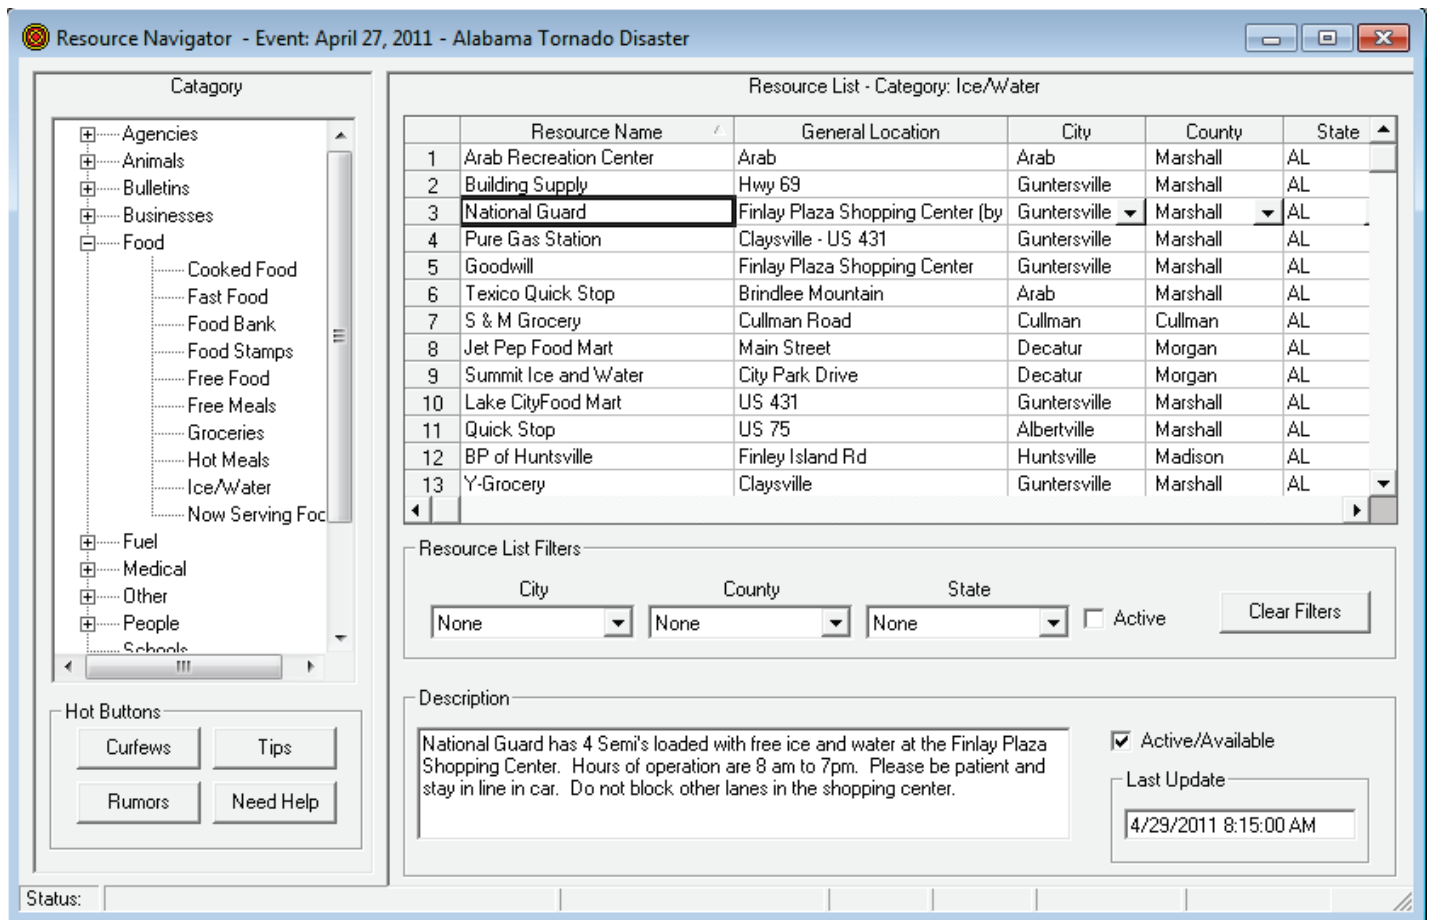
Resource Navigator - Event: April 27, 2011 - Alabama Tornado Disaster

Catagory

Agencies
Animals
Bulletins
Businesses
Food
Cooked Food
Fast Food
Food Bank
Food Stamps
Free Food
Free Meals
Groceries
Hot Meals
Ice/Water
Now Serving Foc
Fuel
Medical
Other
People
Schools

Hot Buttons

Curfews
Tips
Rumors
Need Help

Resource List - Category: Ice/Water

| | Resource Name | General Location | City | County | State |
|---|---|---|---|---|---|
| 1 | Arab Recreation Center | Arab | Arab | Marshall | AL |
| 2 | Building Supply | Hwy 69 | Guntersville | Marshall | AL |
| 3 | National Guard | Finlay Plaza Shopping Center (by | Guntersville | Marshall | AL |
| 4 | Pure Gas Station | Claysville - US 431 | Guntersville | Marshall | AL |
| 5 | Goodwill | Finlay Plaza Shopping Center | Guntersville | Marshall | AL |
| 6 | Texico Quick Stop | Brindlee Mountain | Arab | Marshall | AL |
| 7 | S & M Grocery | Cullman Road | Cullman | Cullman | AL |
| 8 | Jet Pep Food Mart | Main Street | Decatur | Morgan | AL |
| 9 | Summit Ice and Water | City Park Drive | Decatur | Morgan | AL |
| 10 | Lake CityFood Mart | US 431 | Guntersville | Marshall | AL |
| 11 | Quick Stop | US 75 | Albertville | Marshall | AL |
| 12 | BP of Huntsville | Finley Island Rd | Huntsville | Madison | AL |
| 13 | Y-Grocery | Claysville | Guntersville | Marshall | AL |

Resource List Filters

City
None
County
None
State
None
Active
Clear Filters

Description

National Guard has 4 Semi's loaded with free ice and water at the Finlay Plaza Shopping Center. Hours of operation are 8 am to 7pm. Please be patient and stay in line in car. Do not block other lanes in the shopping center.

Active/Available

Last Update
4/29/2011 8:15:00 AM

Status: